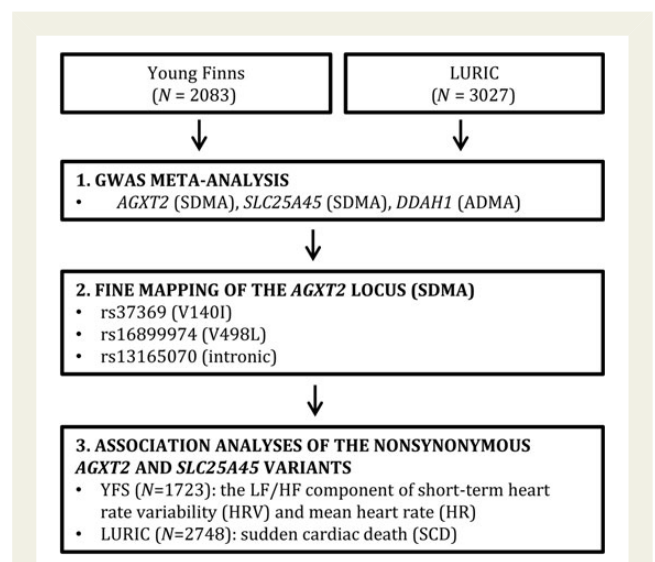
Young Finns
($N$ = 2083)

LURIC
($N$ = 3027)

1. GWAS META-ANALYSIS
• AGXT2 (SDMA), SLC25A45 (SDMA), DDAH1 (ADMA)

2. FINE MAPPING OF THE AGXT2 LOCUS (SDMA)
• rs37369 (V140I)
• rs16899974 (V498L)
• rs13165070 (intronic)

3. ASSOCIATION ANALYSES OF THE NONSYNONYMOUS AGXT2 AND SLC25A45 VARIANTS
• YFS ($N$=1723): the LF/HF component of short-term heart rate variability (HRV) and mean heart rate (HR)
• LURIC ($N$=2748): sudden cardiac death (SCD)